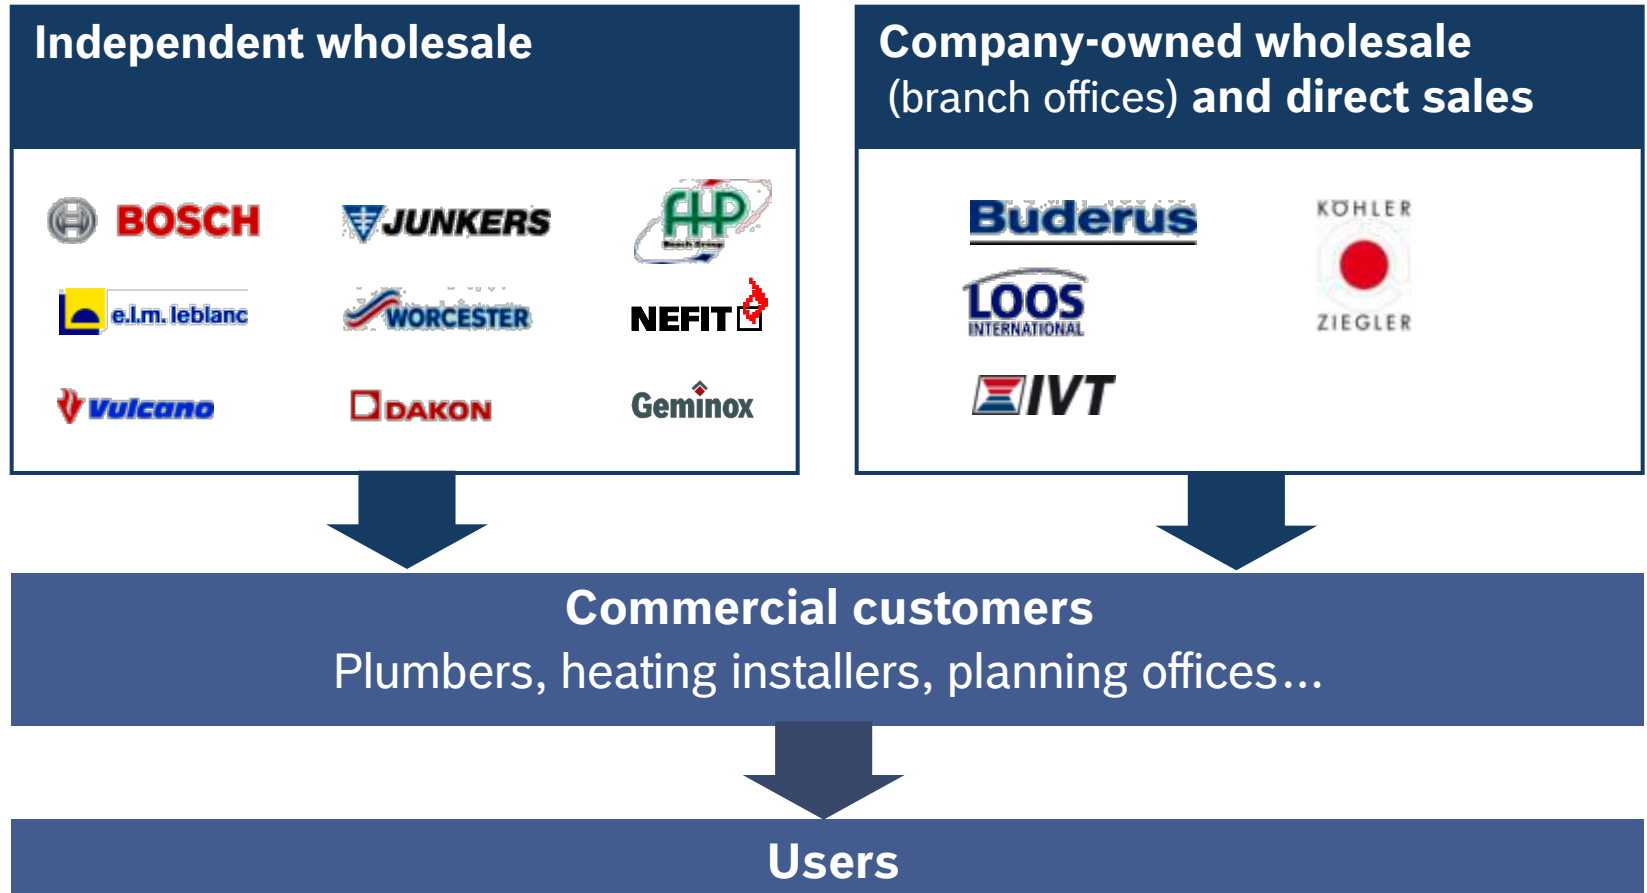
Independent wholesale

BOSCH
JUNKERS
FHP
e.l.m. leblanc
WORCESTER
NEFIT
Vulcano
DAKON
Geminox

Company-owned wholesale (branch offices) and direct sales

Buderus
KÖHLER ZIEGLER
LOOS INTERNATIONAL
IVT

Commercial customers
Plumbers, heating installers, planning offices…

Users